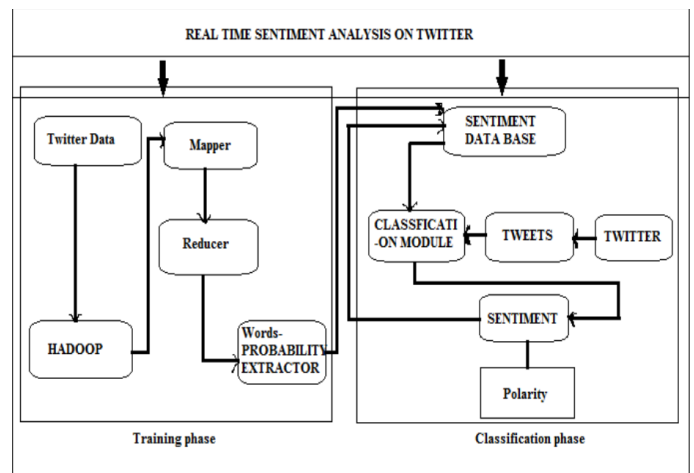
REAL TIME SENTIMENT ANALYSIS ON TWITTER

Twitter Data

Mapper

Reducer

HADOOP

Words-PROBABILITY EXTRACTOR

Training phase

SENTIMENT DATA BASE

CLASSFICATI-ON MODULE

TWEETS

TWITTER

SENTIMENT

Polarity

Classification phase